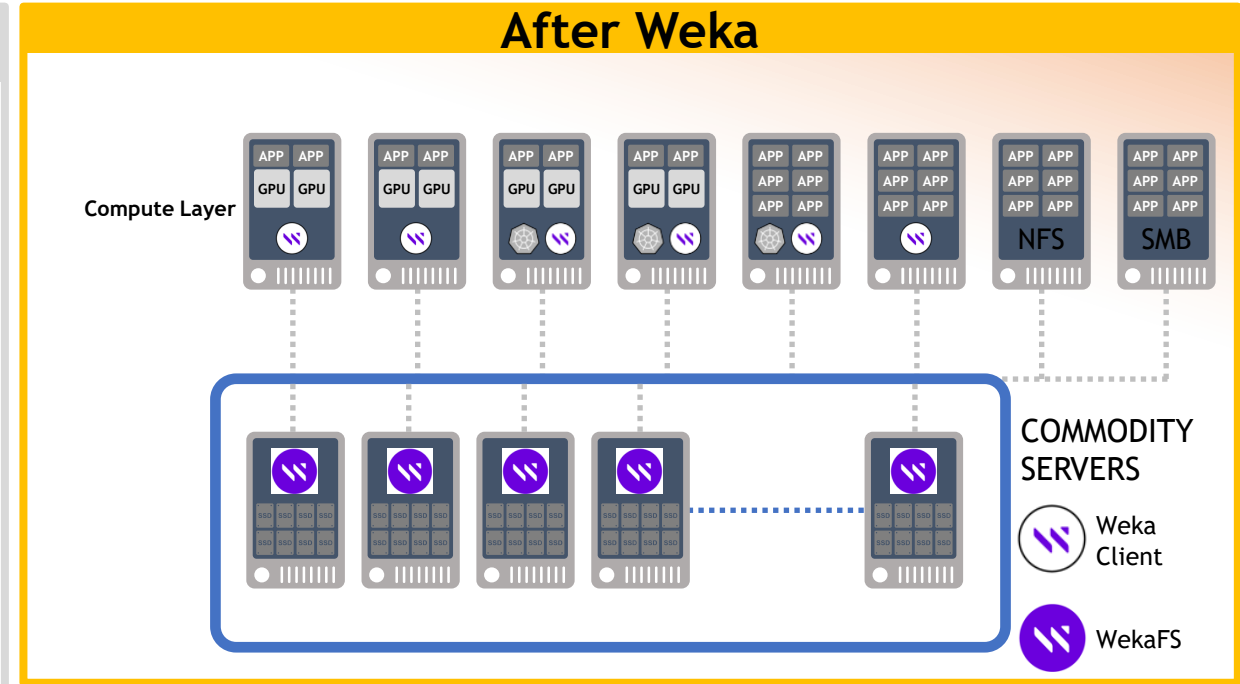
After Weka

Compute Layer

APP APP
GPU GPU

APP APP
GPU GPU

APP APP
GPU GPU

APP APP
GPU GPU

APP APP
APP APP
APP APP

APP APP
APP APP
APP APP

APP APP
APP APP
APP APP
NFS

APP APP
APP APP
APP APP
SMB

SSD SSD SSD SSD
SSD SSD SSD SSD

SSD SSD SSD SSD
SSD SSD SSD SSD

SSD SSD SSD SSD
SSD SSD SSD SSD

SSD SSD SSD SSD
SSD SSD SSD SSD

SSD SSD SSD SSD
SSD SSD SSD SSD

COMMODITY SERVERS

Weka Client

WekaFS